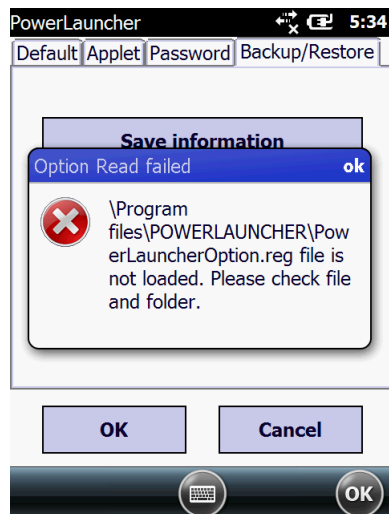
PowerLauncher 5:34

Default Applet Password Backup/Restore

Save information

Option Read failed ok

\Program files\POWERLAUNCHER\PowerLauncherOption.reg file is not loaded. Please check file and folder.

OK Cancel

OK